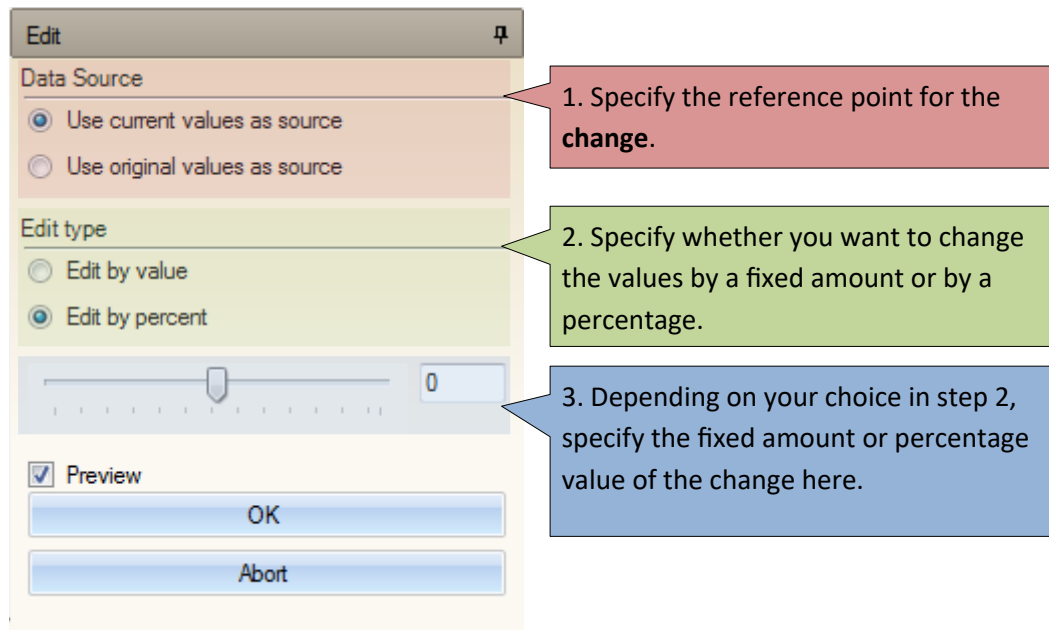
Edit

Data Source

Use current values as source

Use original values as source

1. Specify the reference point for the **change**.

Edit type

Edit by value

Edit by percent

2. Specify whether you want to change the values by a fixed amount or by a percentage.

0

3. Depending on your choice in step 2, specify the fixed amount or percentage value of the change here.

Preview

OK

Abort